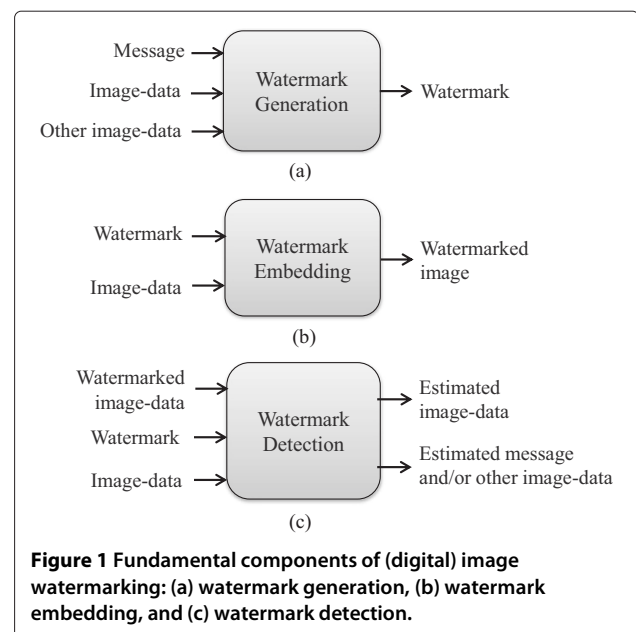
Message
Image-data
Other image-data
Watermark Generation
Watermark
(a)

Watermark
Image-data
Watermark Embedding
Watermarked image
(b)

Watermarked image-data
Watermark
Image-data
Watermark Detection
Estimated image-data
Estimated message and/or other image-data
(c)

**Figure 1 Fundamental components of (digital) image watermarking: (a) watermark generation, (b) watermark embedding, and (c) watermark detection.**